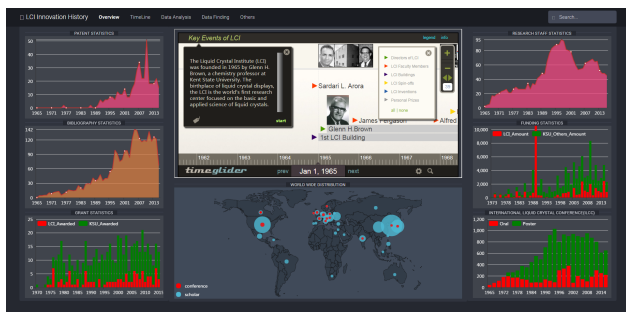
LCI Innovation History Overview TimeLine Data Analysis Data Finding Others Search...

PATENT STATISTICS
50 40 30 20 10 0
1965 1971 1977 1983 1989 1995 2001 2007 2013

BIBLIOGRAPHY STATISTICS
140 120 100 80 60 40 20 0
1965 1971 1977 1983 1989 1995 2001 2007 2013

GRANT STATISTICS
LCI_Awarded KSU_Awarded
1970 1975 1980 1985 1990 1995 2000 2005 2010 2013

Key Events of LCI
legend info
The Liquid Crystal Institute (LCI) was founded in 1965 by Glenn H. Brown, a chemistry professor at Kent State University. The birthplace of liquid crystal displays, the LCI is the world's first research center focused on the basic and applied science of liquid crystals.
start
Sardari L. Arora
James Fergason
Alfred
Glenn H.Brown
1st LCI Building
Directors of LCI
LCI Faculty Members
LCI Buildings
LCI Spin offs
LCI Inventions
Personal Photos
All | none
1962 1963 1964 1965 1966 1967 1968
timeglider prev Jan 1, 1965 next

WORLD WIDE DISTRIBUTION
conference
scholar

RESEARCH STAFF STATISTICS
50 40 30 20 10 0
1965 1971 1977 1983 1989 1995 2001 2007 2013

FUNDING STATISTICS
LCI_Amount KSU_Others_Amount
10,000 8,000 6,000 4,000 2,000 0
1965 1971 1977 1983 1989 1995 2001 2007 2013

INTERNATIONAL LIQUID CRYSTAL CONFERENCE(ILCC)
Oral Poster
1965 1970 1975 1980 1985 1990 1995 2000 2005 2010 2014